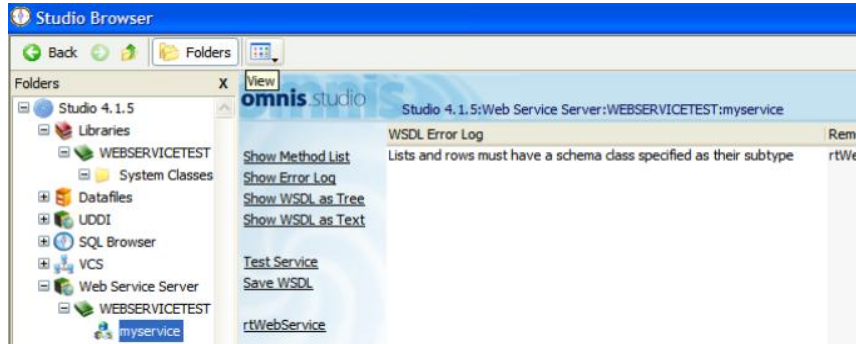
Studio Browser

Back Folders View

Folders X

Studio 4.1.5
Libraries
WEBSERVICETEST
System Classes
Datafiles
UDDI
SQL Browser
VCS
Web Service Server
WEBSERVICETEST
myservice

omnis studio

Studio 4.1.5:Web Service Server:WEBSERVICETEST:myservice

Show Method List
Show Error Log
Show WSDL as Tree
Show WSDL as Text

Test Service
Save WSDL

rtWebService

| WSDL Error Log | Rem |
|---|---|
| Lists and rows must have a schema class specified as their subtype | rtWe |